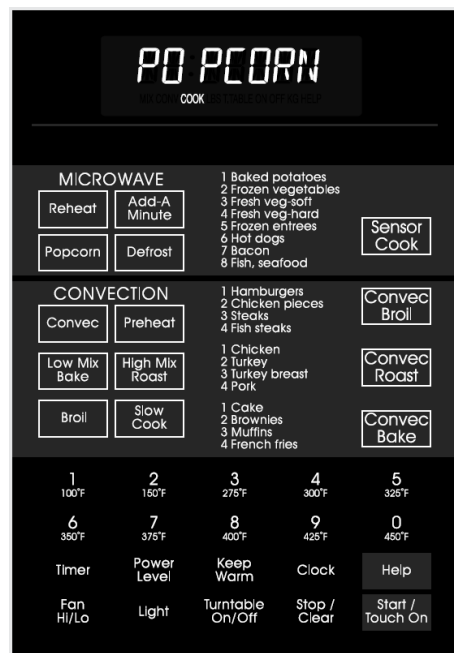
PO PCORN

MIX CONV COOK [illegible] STAGE ON OFF AD HELP

MICROWAVE

Reheat

Add-A Minute

Popcorn

Defrost

1 Baked potatoes
2 Frozen vegetables
3 Fresh veg-soft
4 Fresh veg-hard
5 Frozen entrees
6 Hot dogs
7 Bacon
8 Fish, seafood

Sensor Cook

CONVECTION

Convec

Preheat

Low Mix Bake

High Mix Roast

Broil

Slow Cook

1 Hamburgers
2 Chicken pieces
3 Steaks
4 Fish steaks

Convec Broil

1 Chicken
2 Turkey
3 Turkey breast
4 Pork

Convec Roast

1 Cake
2 Brownies
3 Muffins
4 French fries

Convec Bake

1 100°F
2 150°F
3 275°F
4 300°F
5 325°F
6 350°F
7 375°F
8 400°F
9 425°F
0 450°F

Timer

Power Level

Keep Warm

Clock

Help

Fan Hi/Lo

Light

Turntable On/Off

Stop / Clear

Start / Touch On